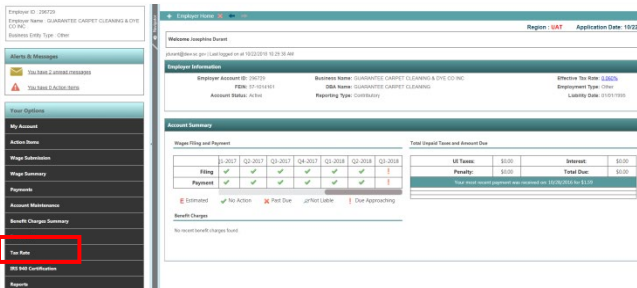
Employer ID : 296729
Employer Name : GUARANTEE CARPET CLEANING & DYE CO INC
Business Entity Type : Other

Alerts & Messages

You have 2 unread messages

You have 0 Action Items

Your Options

My Account

Action Items

Wage Submission

Wage Summary

Payments

Account Maintenance

Benefit Charges Summary

Tax Rate

IRS 940 Certification

Reports

Employer Home

Region : UAT Application Date: 10/2

Welcome Josephine Durant

jdurant@dew.sc.gov | Last logged on at 10/22/2018 10:29:36 AM

Employer Information

Employer Account ID: 296729
FEIN: 57-1014351
Account Status: Active

Business Name: GUARANTEE CARPET CLEANING & DYE CO INC
DBA Name: GUARANTEE CARPET CLEANING
Reporting Type: Contributory

Effective Tax Rate: 0.060%
Employment Type: Other
Liability Date: 01/01/1955

Account Summary

Wages Filing and Payment

| | Q1-2017 | Q2-2017 | Q3-2017 | Q4-2017 | Q1-2018 | Q2-2018 | Q3-2018 |
|---|---|---|---|---|---|---|---|
| Filing | ✔ | ✔ | ✔ | ✔ | ✔ | ✔ | ! |
| Payment | ✔ | ✔ | ✔ | ✔ | ✔ | ✔ | ! |

E Estimated ✔ No Action ✖ Past Due ✔ Not Liable ! Due Approaching

Benefit Charges

No recent benefit charges found.

Total Unpaid Taxes and Amount Due

| UI Taxes: | $0.00 | Interest: | $0.00 |
|---|---|---|---|
| Penalty: | $0.00 | Total Due: | $0.00 |

Your most recent payment was received on 10/20/2018 for $1.09